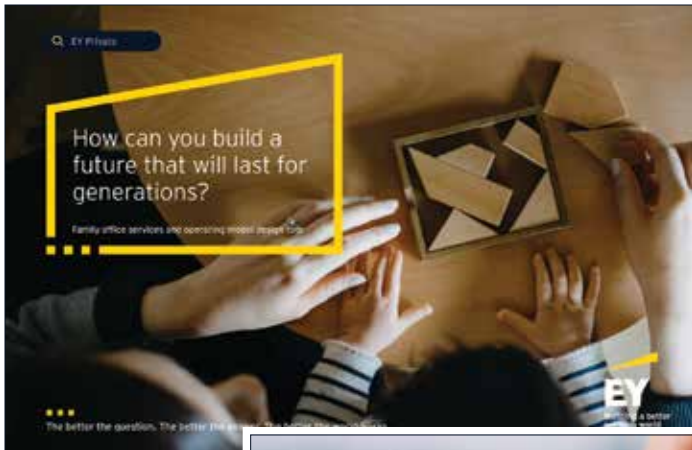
EY Private

How can you build a future that will last for generations?

Family office services and operating model design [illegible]

The better the question. The better the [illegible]. The better the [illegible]

EY
Building a better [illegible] world